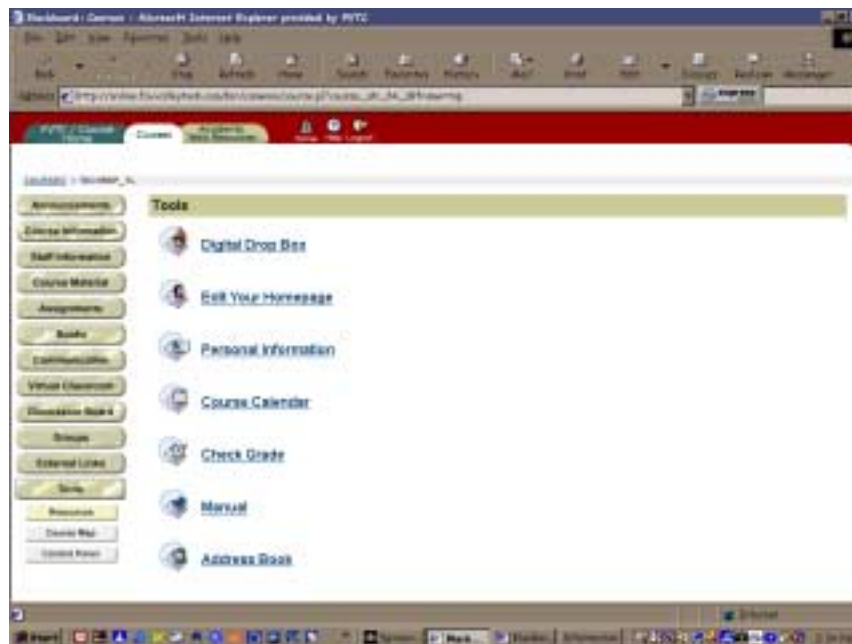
Blackboard : Courses - Microsoft Internet Explorer provided by PVTC

File Edit View Favorites Tools Help

Back Stop Refresh Home Search Favorites History Mail Print Edit Discuss Real.com Messenger

Address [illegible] Go Links

PVTC / Course Home Courses Academic Web Resources

Home Help Logout

COURSES > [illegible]

Announcements
Course Information
Staff Information
Course Material
Assignments
Books
Communication
Virtual Classroom
Discussion Board
Groups
External Links
Tools
Resources
Course Map
Control Panel

Tools

Digital Drop Box

Edit Your Homepage

Personal Information

Course Calendar

Check Grade

Manual

Address Book

Internet

Start